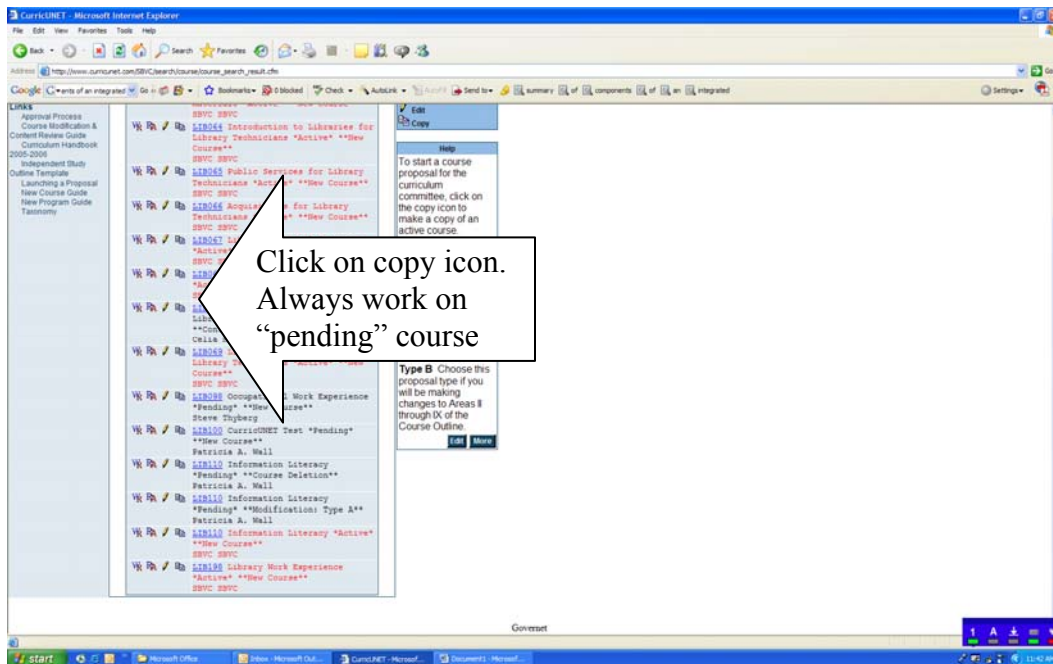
CurricUNET - Microsoft Internet Explorer

File Edit View Favorites Tools Help

Back Search Favorites

Address http://www.curricunet.com/SBVC/search/course/course_search_result.cfm

Google Go Bookmarks 0 blocked Check AutoLink Send to summary of components of an integrated Settings

Links
Approval Process
Course Modification & Content Review Guide
Curriculum Handbook 2005-2006
Independent Study Outline Template
Launching a Proposal
New Course Guide
New Program Guide
Taxonomy

SBVC SBVC

LIB064 Introduction to Libraries for Library Technicians *Active* **New Course**
SBVC SBVC

LIB065 Public Services for Library Technicians *Active* **New Course**
SBVC SBVC

LIB066 Acquisi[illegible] for Library Technicians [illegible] **New Course**
SBVC SBVC

LIB067 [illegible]
*Active*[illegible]

LIB0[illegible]

LIB069 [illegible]
Library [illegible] *Active* **New Course**
SBVC SBVC

LIB098 Occupat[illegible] Work Experience *Pending* **New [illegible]rse**
Steve Thyberg

LIB100 CurricUNET Test *Pending* **New Course**
Patricia A. Wall

LIB110 Information Literacy *Pending* **Course Deletion**
Patricia A. Wall

LIB110 Information Literacy *Pending* **Modification: Type A**
Patricia A. Wall

LIB110 Information Literacy *Active* **New Course**
SBVC SBVC

LIB198 Library Work Experience *Active* **New Course**
SBVC SBVC

Edit
Copy

Help
To start a course proposal for the curriculum committee, click on the copy icon to make a copy of an active course.

Type B Choose this proposal type if you will be making changes to Areas II through IX of the Course Outline.

Edit More

Click on copy icon. Always work on “pending” course

Governet

start Microsoft Office Inbox - Microsoft Out... CurricUNET - Microsof... Document1 - Microsof... 11:42 AM